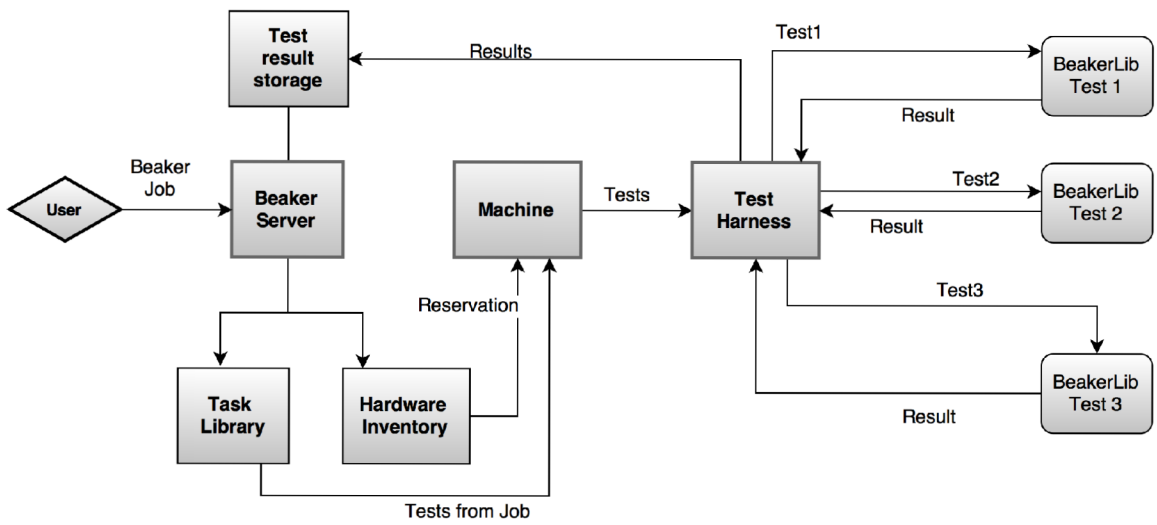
Test result storage

Results

Test1

BeakerLib Test 1

Result

Beaker Job

User

Beaker Server

Machine

Tests

Test Harness

Test2

BeakerLib Test 2

Result

Reservation

Test3

Task Library

Hardware Inventory

BeakerLib Test 3

Result

Tests from Job